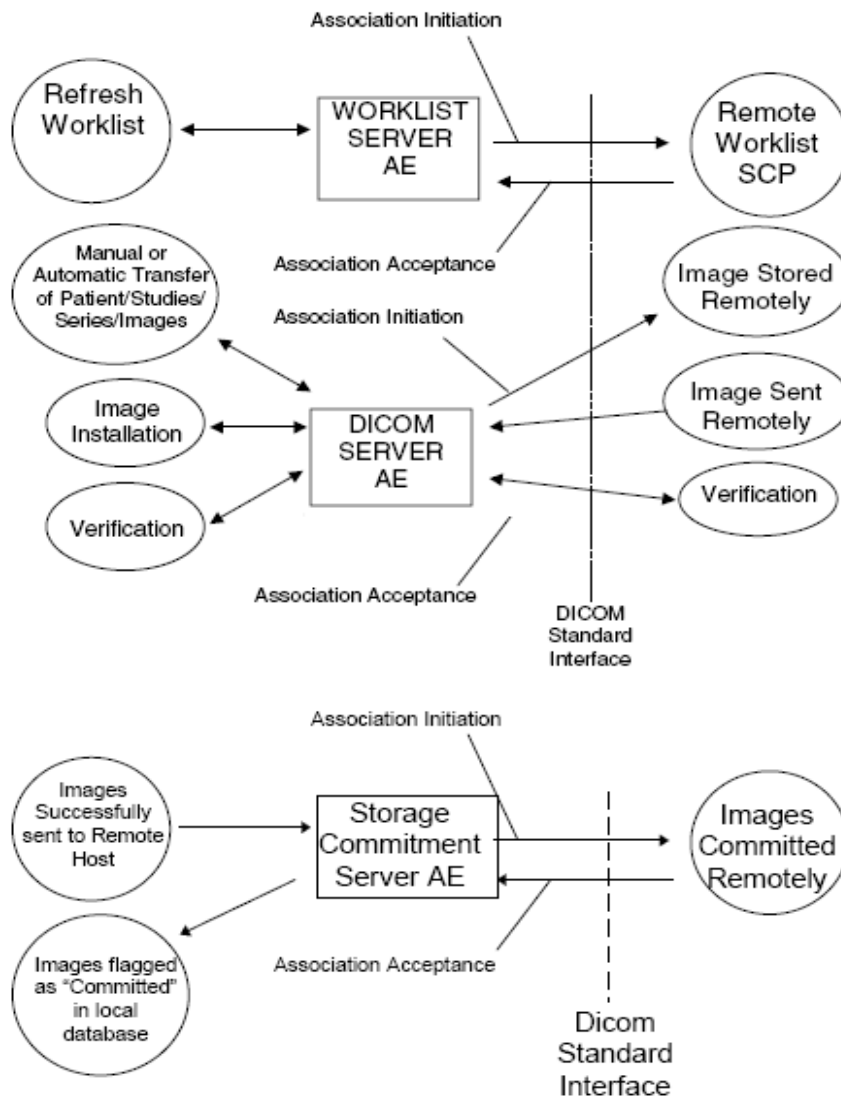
Association Initiation

Refresh Worklist

WORKLIST SERVER AE

Remote Worklist SCP

Association Acceptance

Manual or Automatic Transfer of Patient/Studies/ Series/Images

Association Initiation

Image Stored Remotely

Image Sent Remotely

Image Installation

DICOM SERVER AE

Verification

Verification

Association Acceptance

DICOM Standard Interface

Association Initiation

Images Successfully sent to Remote Host

Storage Commitment Server AE

Images Committed Remotely

Images flagged as "Committed" in local database

Association Acceptance

Dicom Standard Interface